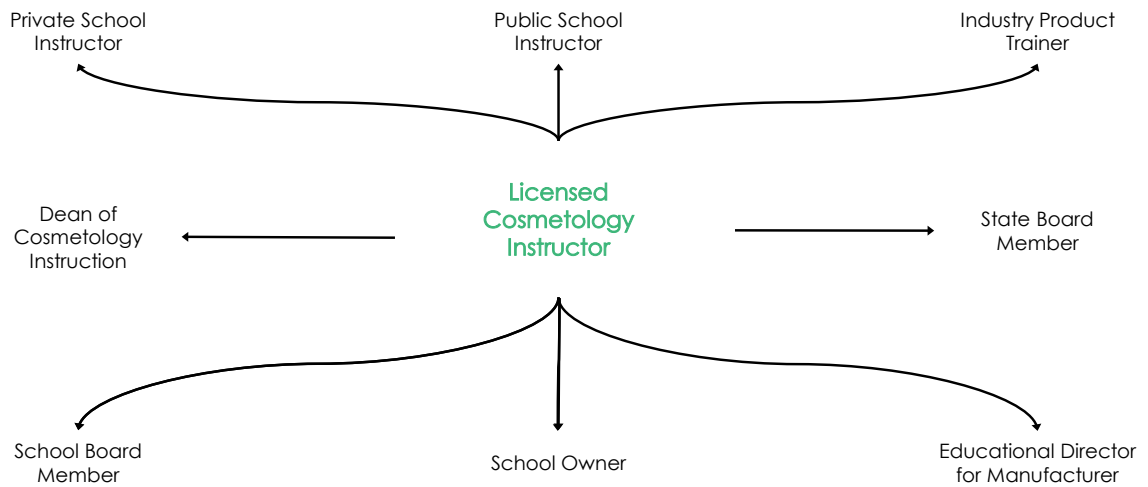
Private School Instructor

Public School Instructor

Industry Product Trainer

Dean of Cosmetology Instruction

Licensed Cosmetology Instructor

State Board Member

School Board Member

School Owner

Educational Director for Manufacturer